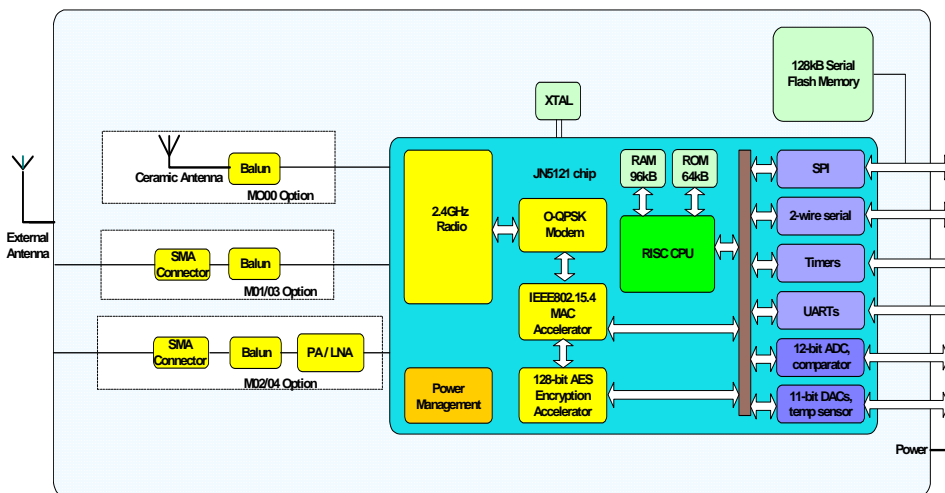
128kB Serial Flash Memory

XTAL

Ceramic Antenna

Balun

M000 Option

External Antenna

SMA Connector

Balun

M01/03 Option

SMA Connector

Balun

PA / LNA

M02/04 Option

JN5121 chip

2.4GHz Radio

O-QPSK Modem

IEEE802.15.4 MAC Accelerator

128-bit AES Encryption Accelerator

Power Management

RAM 96kB

ROM 64kB

RISC CPU

SPI

2-wire serial

Timers

UARTs

12-bit ADC, comparator

11-bit DACs, temp sensor

Power